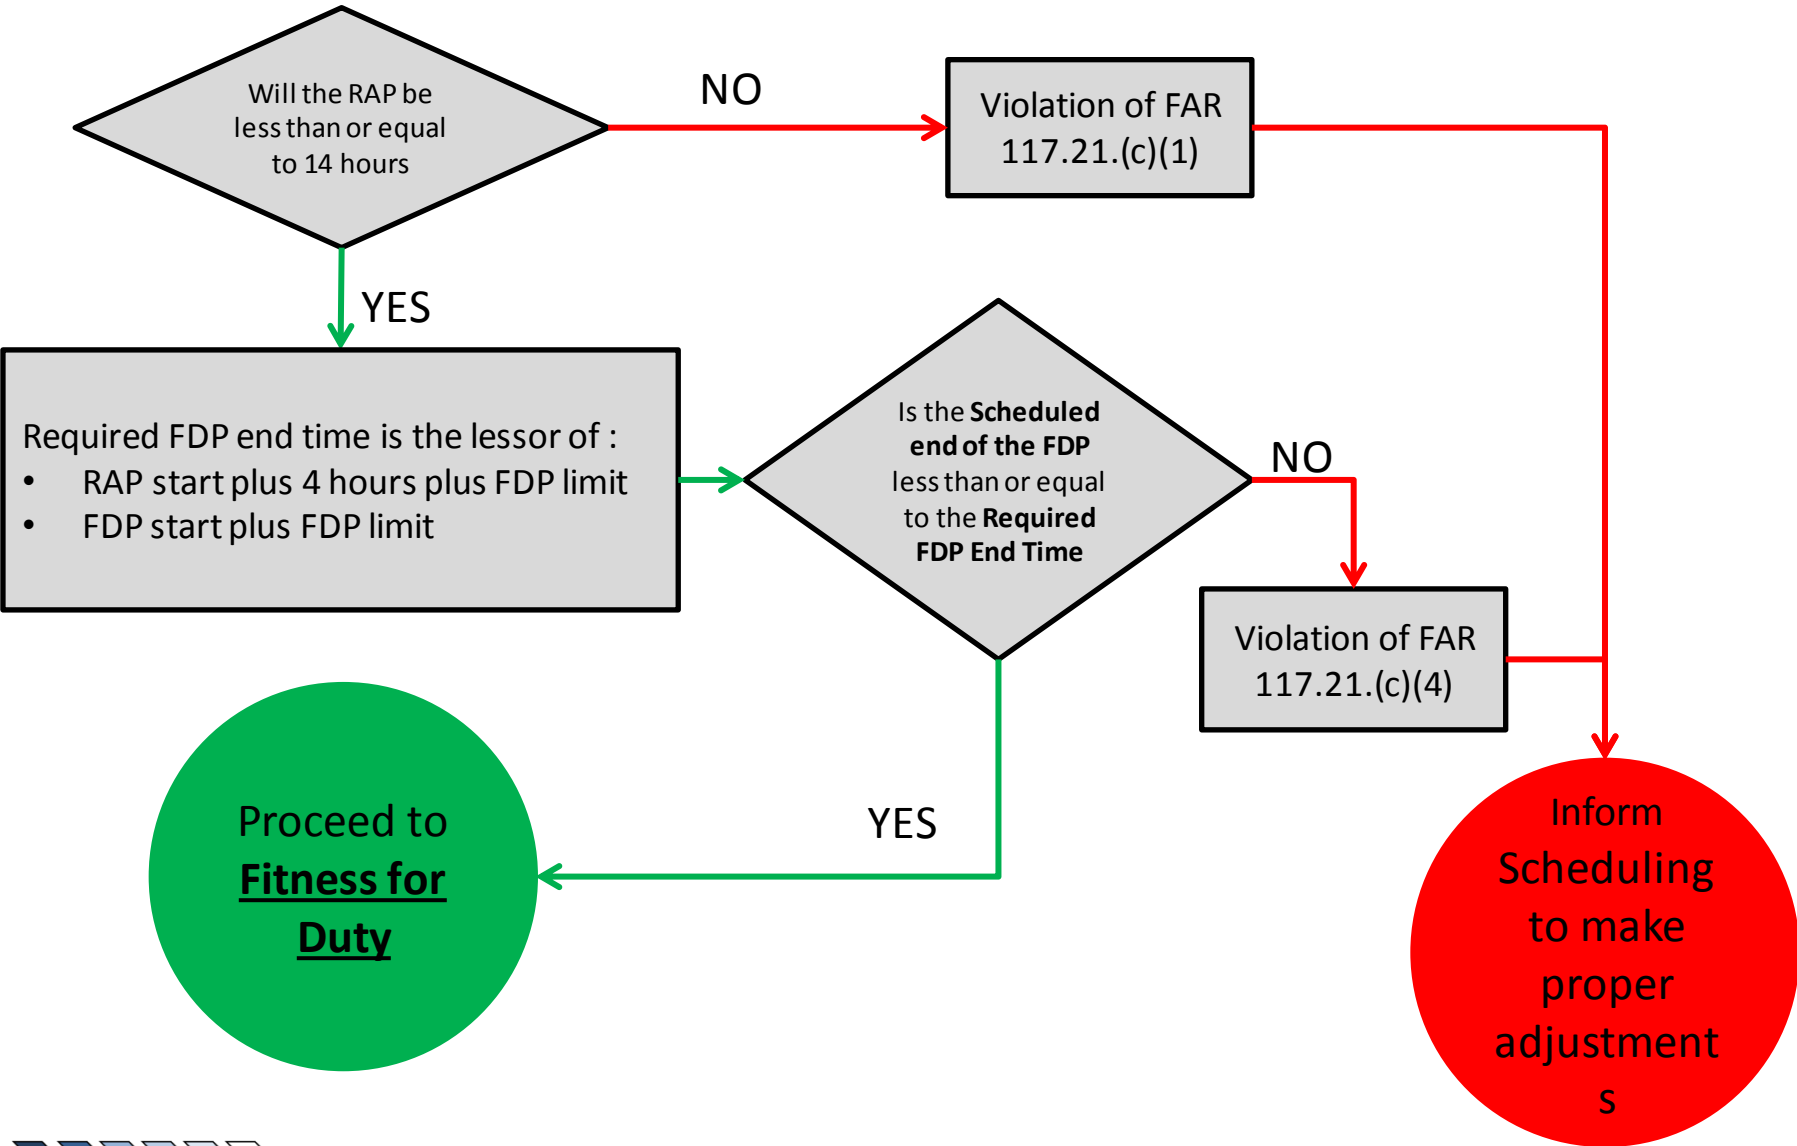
Will the RAP be less than or equal to 14 hours

NO

Violation of FAR 117.21.(c)(1)

YES

Required FDP end time is the lessor of :
- RAP start plus 4 hours plus FDP limit
- FDP start plus FDP limit

Is the **Scheduled end of the FDP** less than or equal to the **Required FDP End Time**

NO

Violation of FAR 117.21.(c)(4)

YES

Proceed to **Fitness for Duty**

Inform Scheduling to make proper adjustment s